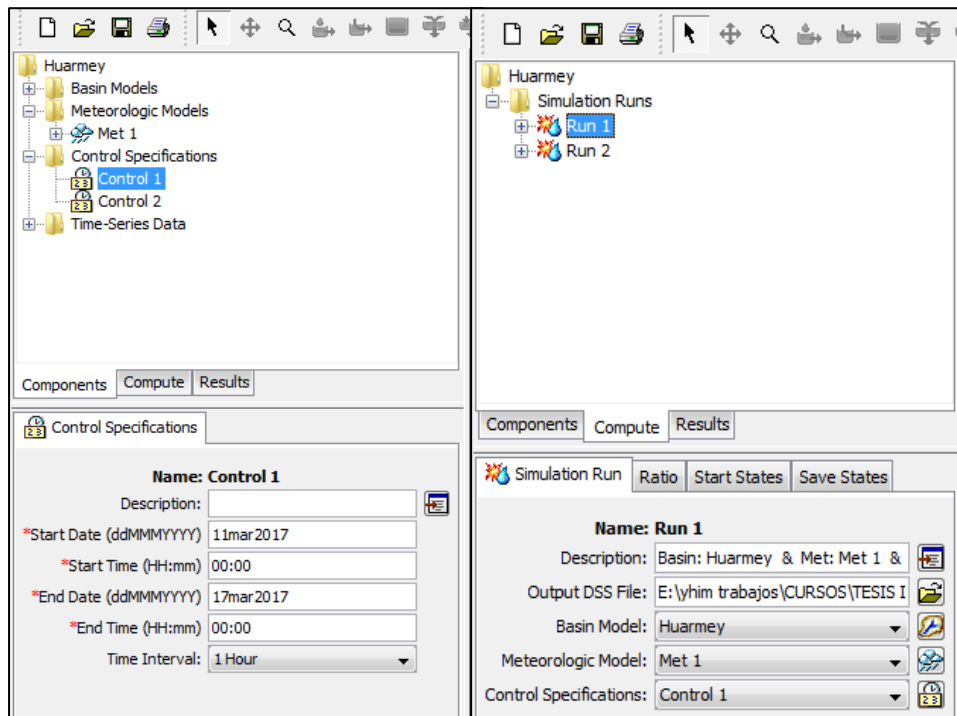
Huarmey
Basin Models
Meteorologic Models
Met 1
Control Specifications
Control 1
Control 2
Time-Series Data

Components | Compute | Results

Control Specifications

Name: Control 1
Description:
*Start Date (ddMMMYYYY) 11mar2017
*Start Time (HH:mm) 00:00
*End Date (ddMMMYYYY) 17mar2017
*End Time (HH:mm) 00:00
Time Interval: 1 Hour

Huarmey
Simulation Runs
Run 1
Run 2

Components | Compute | Results

Simulation Run | Ratio | Start States | Save States

Name: Run 1
Description: Basin: Huarmey & Met: Met 1 &
Output DSS File: E:\yhim trabajos\CURSOS\TESIS I
Basin Model: Huarmey
Meteorologic Model: Met 1
Control Specifications: Control 1